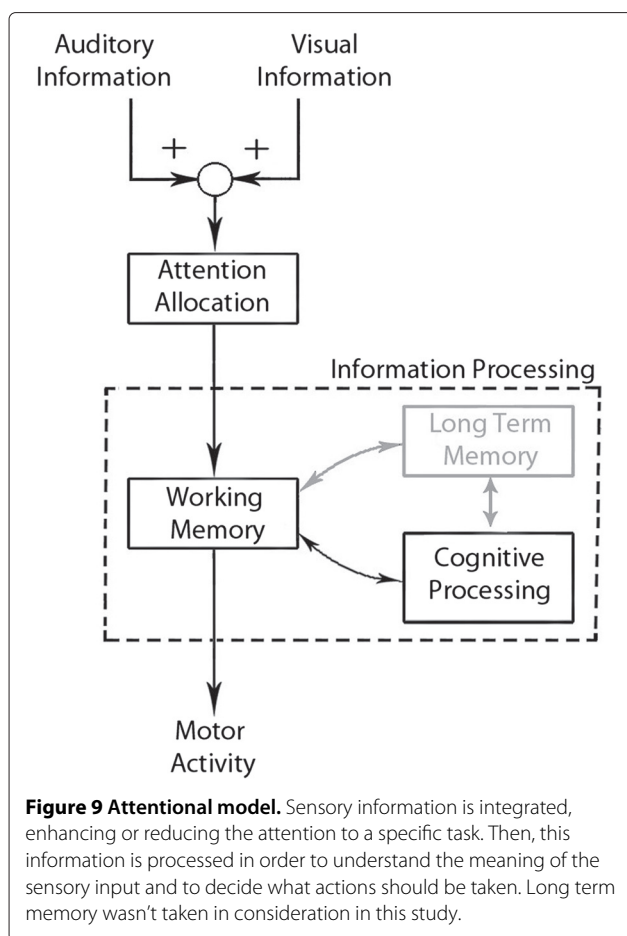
Auditory Information

Visual Information

+

+

Attention Allocation

Information Processing

Long Term Memory

Working Memory

Cognitive Processing

Motor Activity

**Figure 9 Attentional model.** Sensory information is integrated, enhancing or reducing the attention to a specific task. Then, this information is processed in order to understand the meaning of the sensory input and to decide what actions should be taken. Long term memory wasn't taken in consideration in this study.